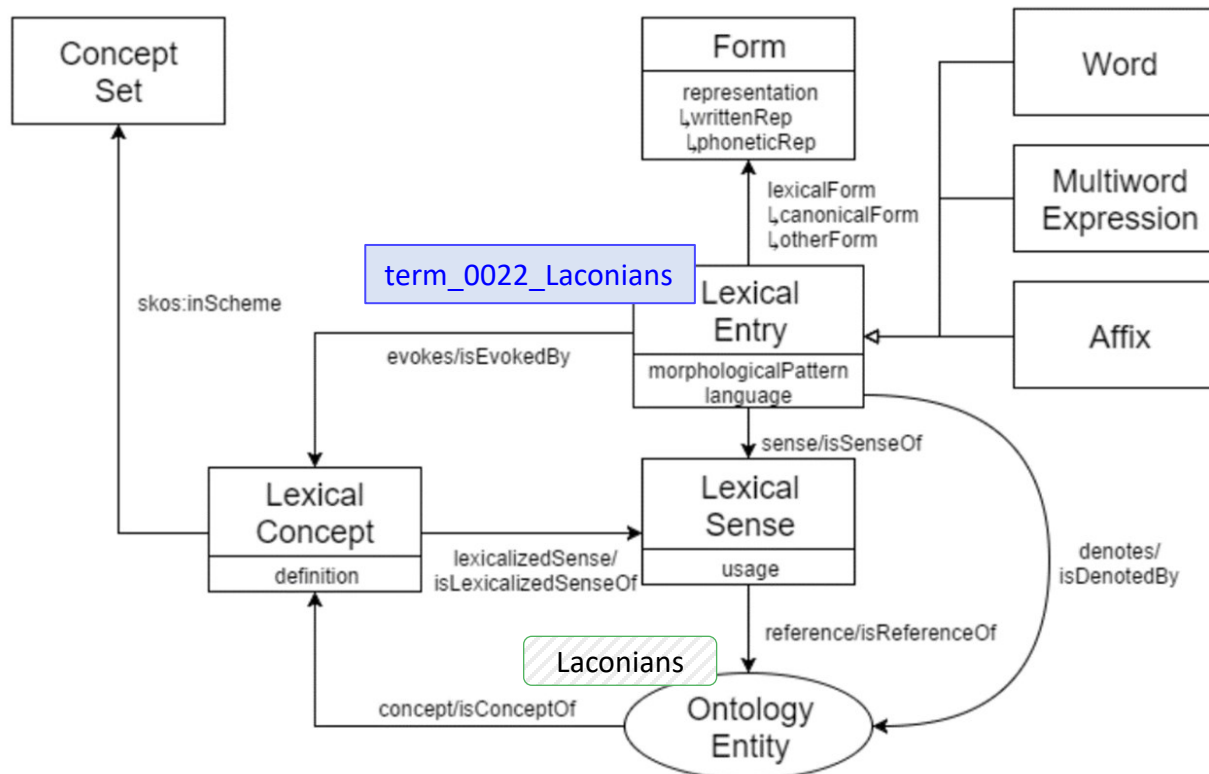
Concept Set

Form

representation
↳writtenRep
↳phoneticRep

Word

Multiword Expression

Affix

lexicalForm
↳canonicalForm
↳otherForm

term_0022_Laconians

skos:inScheme

Lexical Entry

morphologicalPattern
language

evokes/isEvokedBy

sense/isSenseOf

Lexical Concept

definition

lexicalizedSense/
isLexicalizedSenseOf

Lexical Sense

usage

denotes/
isDenotedBy

reference/isReferenceOf

Laconians

concept/isConceptOf

Ontology Entity